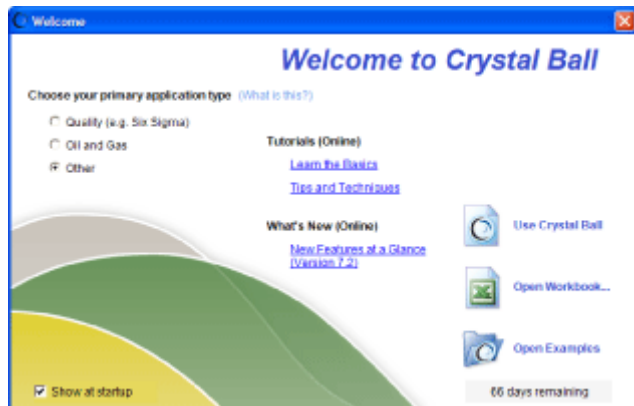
Welcome

Welcome to Crystal Ball

Choose your primary application type (What is this?)

Quality (e.g. Six Sigma)

Oil and Gas

Other

Tutorials (Online)

Learn the Basics

Tips and Techniques

What's New (Online)

New Features at a Glance (Version 7.2)

Use Crystal Ball

Open Workbook...

Open Examples

Show at startup

66 days remaining